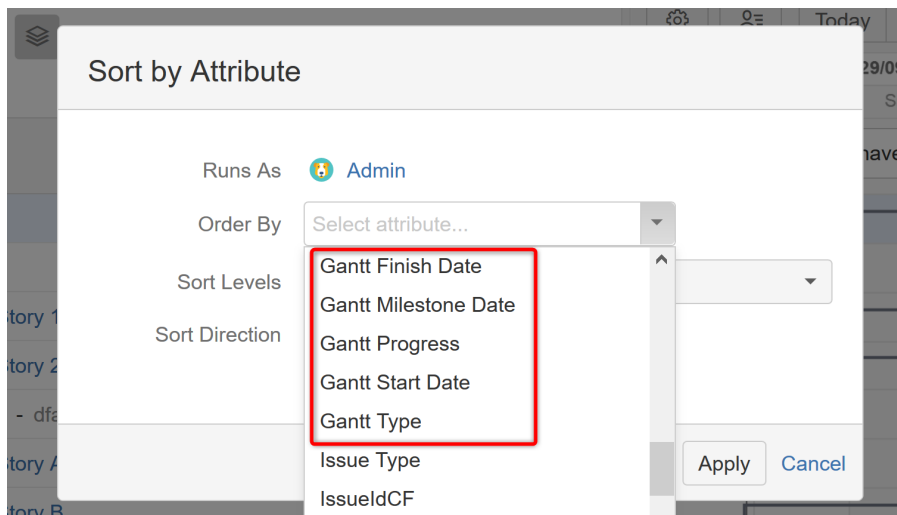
Today

29/0

S

have

tory 1

tory 2

- dfa

tory A

tory B

Sort by Attribute

Runs As Admin

Order By Select attribute...

Sort Levels

Sort Direction

Gantt Finish Date
Gantt Milestone Date
Gantt Progress
Gantt Start Date
Gantt Type
Issue Type
IssueIdCF

Apply Cancel